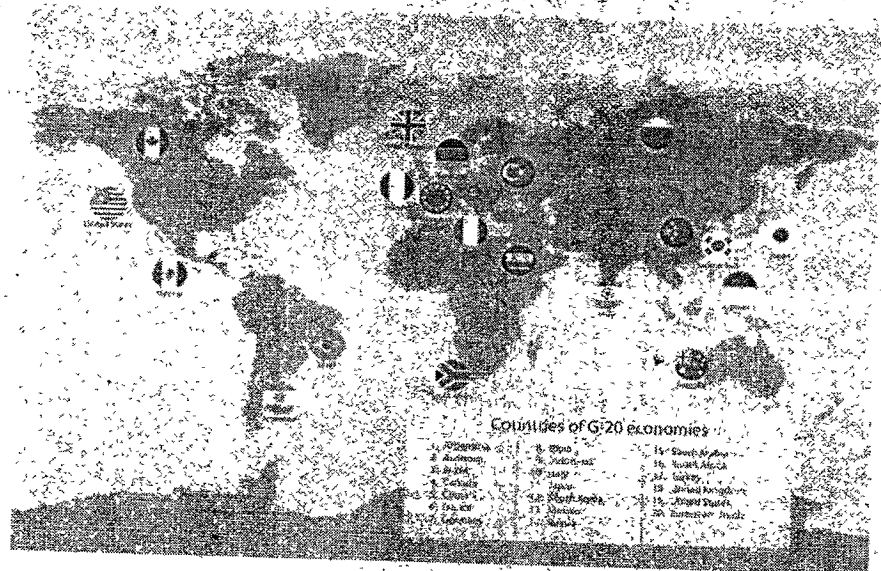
United States

Mexico

Countries of G-20 economies

| | | |
|---|---|---|
| 1. Argentina | 8. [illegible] | 15. Saudi Arabia |
| 2. Australia | 9. Indonesia | 16. South Africa |
| 3. Brazil | 10. Italy | 17. Turkey |
| 4. Canada | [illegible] Japan | 18. United Kingdom |
| 5. China | 12. South Korea | 19. United States |
| 6. France | 13. Mexico | 20. European Union |
| 7. Germany | 14. Russia | |